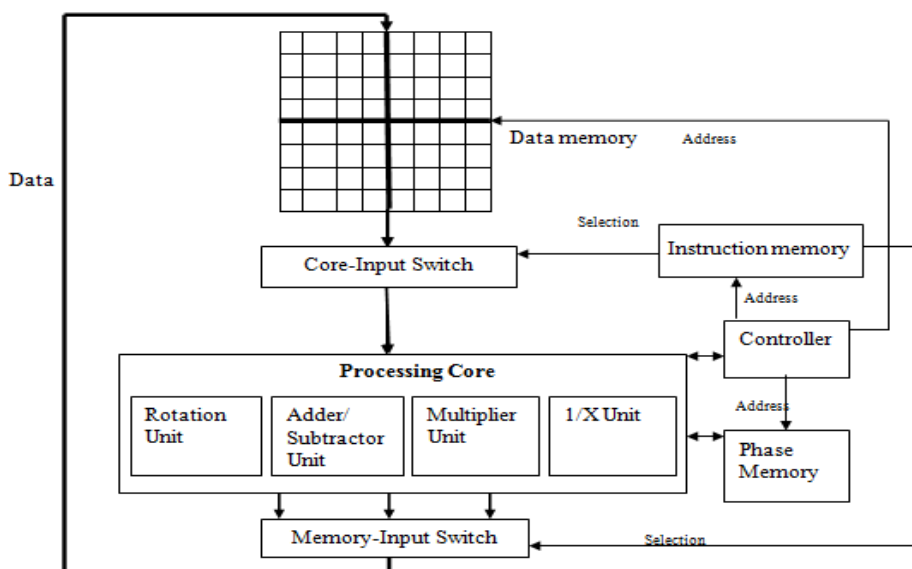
Data

Data memory

Address

Selection

Instruction memory

Core-Input Switch

Address

Controller

Processing Core

Rotation Unit

Adder/ Subtractor Unit

Multiplier Unit

1/X Unit

Address

Phase Memory

Memory-Input Switch

Selection